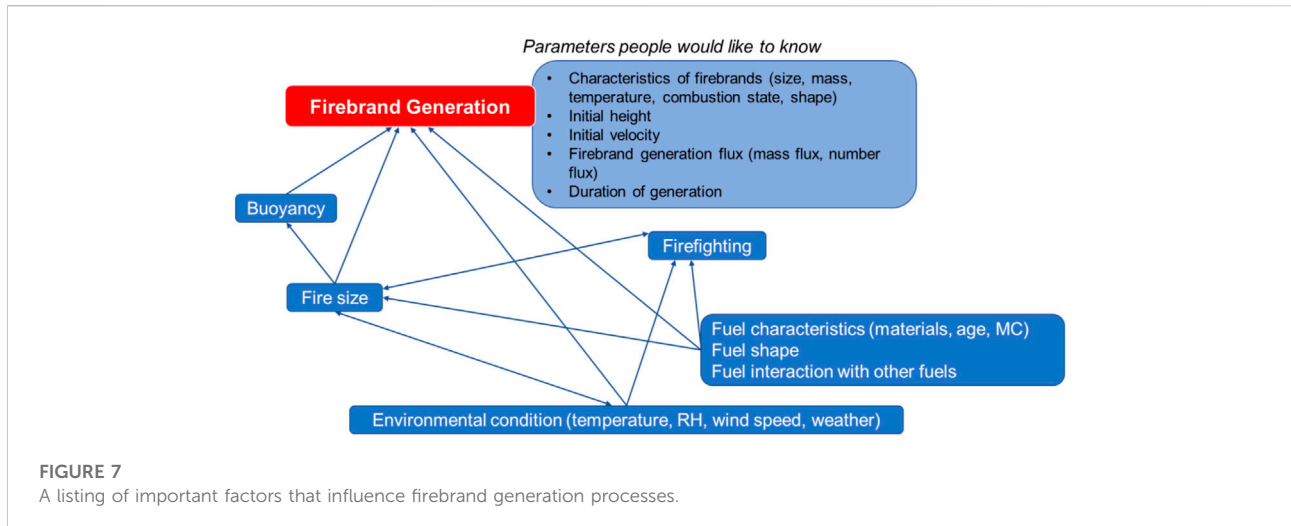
Parameters people would like to know

- Characteristics of firebrands (size, mass, temperature, combustion state, shape)
- Initial height
- Initial velocity
- Firebrand generation flux (mass flux, number flux)
- Duration of generation

Firebrand Generation

Buoyancy

Firefighting

Fire size

Fuel characteristics (materials, age, MC)
Fuel shape
Fuel interaction with other fuels

Environmental condition (temperature, RH, wind speed, weather)

FIGURE 7
A listing of important factors that influence firebrand generation processes.